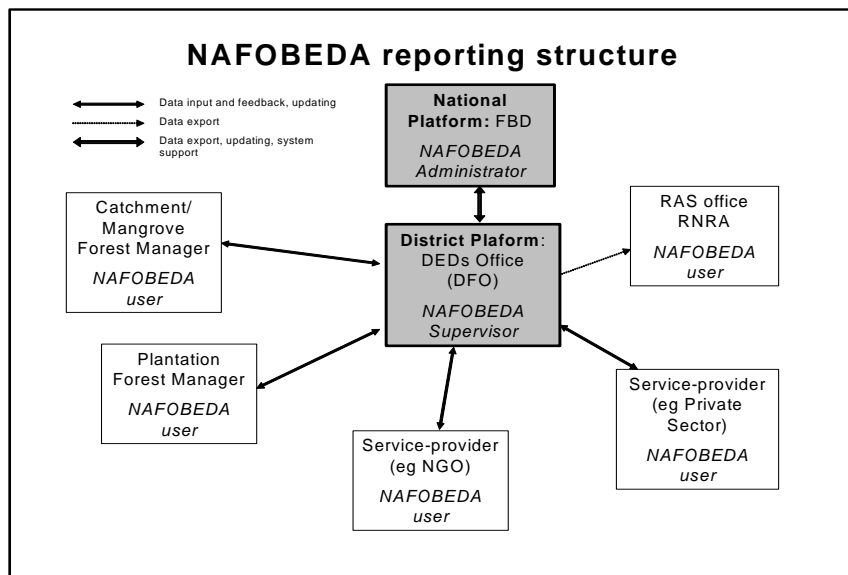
NAFOBEDA reporting structure

Data input and feedback, updating
Data export
Data export, updating, system support

National Platform: FBD
NAFOBEDA Administrator

Catchment/ Mangrove Forest Manager
NAFOBEDA user

District Plaform: DEDs Office (DFO)
NAFOBEDA Supervisor

RAS office RNRA
NAFOBEDA user

Plantation Forest Manager
NAFOBEDA user

Service-provider (eg Private Sector)
NAFOBEDA user

Service-provider (eg NGO)
NAFOBEDA user